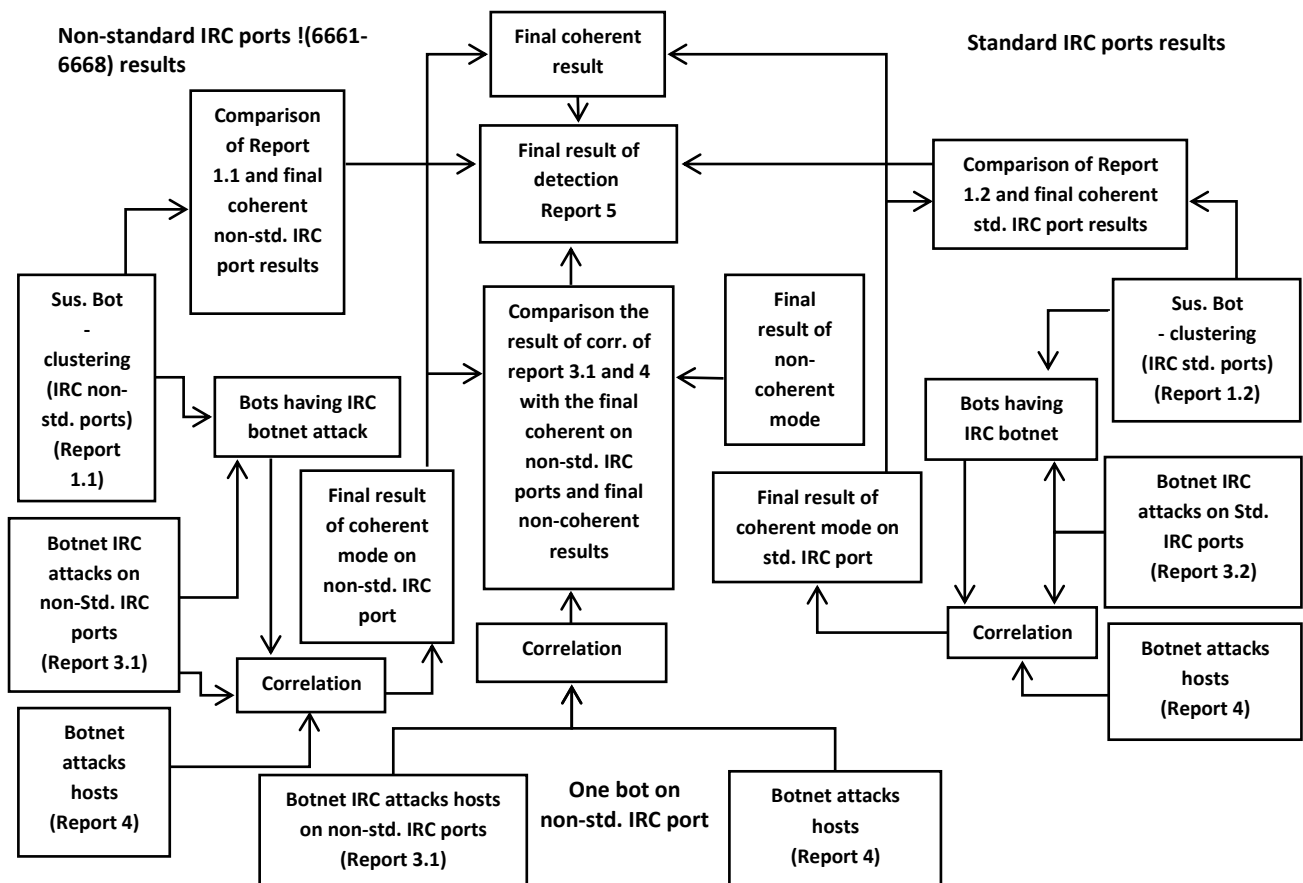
Non-standard IRC ports !(6661-6668) results

Final coherent result

Standard IRC ports results

Comparison of Report 1.1 and final coherent non-std. IRC port results

Final result of detection Report 5

Comparison of Report 1.2 and final coherent std. IRC port results

Sus. Bot - clustering (IRC non-std. ports) (Report 1.1)

Comparison the result of corr. of report 3.1 and 4 with the final coherent on non-std. IRC ports and final non-coherent results

Final result of non-coherent mode

Sus. Bot - clustering (IRC std. ports) (Report 1.2)

Bots having IRC botnet attack

Bots having IRC botnet

Final result of coherent mode on non-std. IRC port

Final result of coherent mode on std. IRC port

Botnet IRC attacks on Std. IRC ports (Report 3.2)

Botnet IRC attacks on non-Std. IRC ports (Report 3.1)

Correlation

Correlation

Correlation

Botnet attacks hosts (Report 4)

Botnet attacks hosts (Report 4)

Botnet IRC attacks hosts on non-std. IRC ports (Report 3.1)

One bot on non-std. IRC port

Botnet attacks hosts (Report 4)